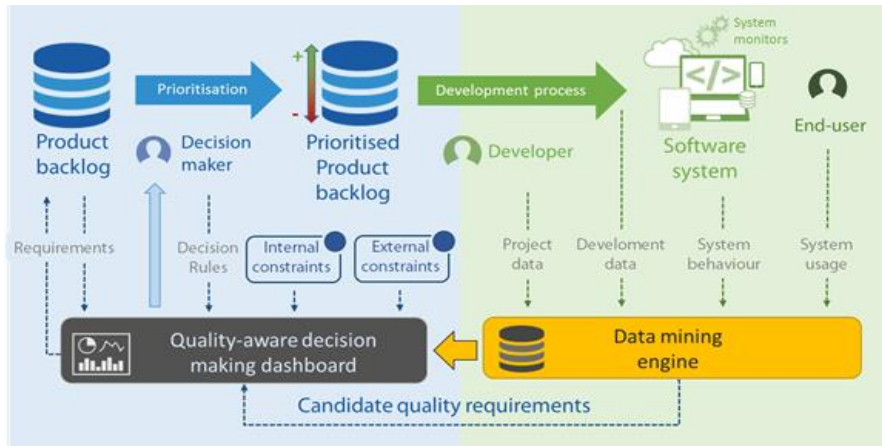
Product backlog

Prioritisation

Decision maker

+
-
Prioritised Product backlog

Development process

System monitors

Developer

Software system

End-user

Requirements

Decision Rules

Internal constraints

External constraints

Project data

Develoment data

System behaviour

System usage

Quality-aware decision making dashboard

Data mining engine

Candidate quality requirements